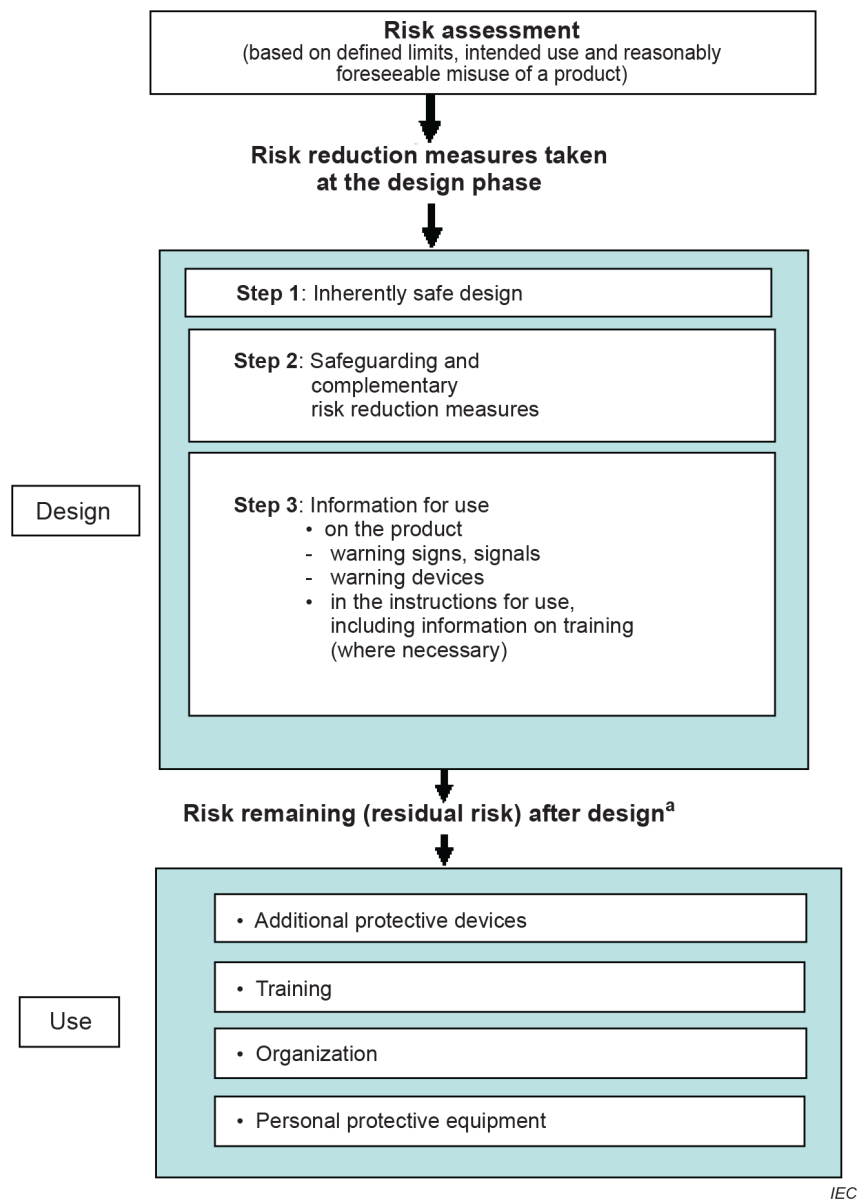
**Risk assessment**
(based on defined limits, intended use and reasonably foreseeable misuse of a product)

**Risk reduction measures taken at the design phase**

Design

**Step 1**: Inherently safe design

**Step 2**: Safeguarding and complementary risk reduction measures

**Step 3**: Information for use
• on the product
- warning signs, signals
- warning devices
• in the instructions for use, including information on training (where necessary)

**Risk remaining (residual risk) after design$^a$**

Use

• Additional protective devices

• Training

• Organization

• Personal protective equipment

IEC